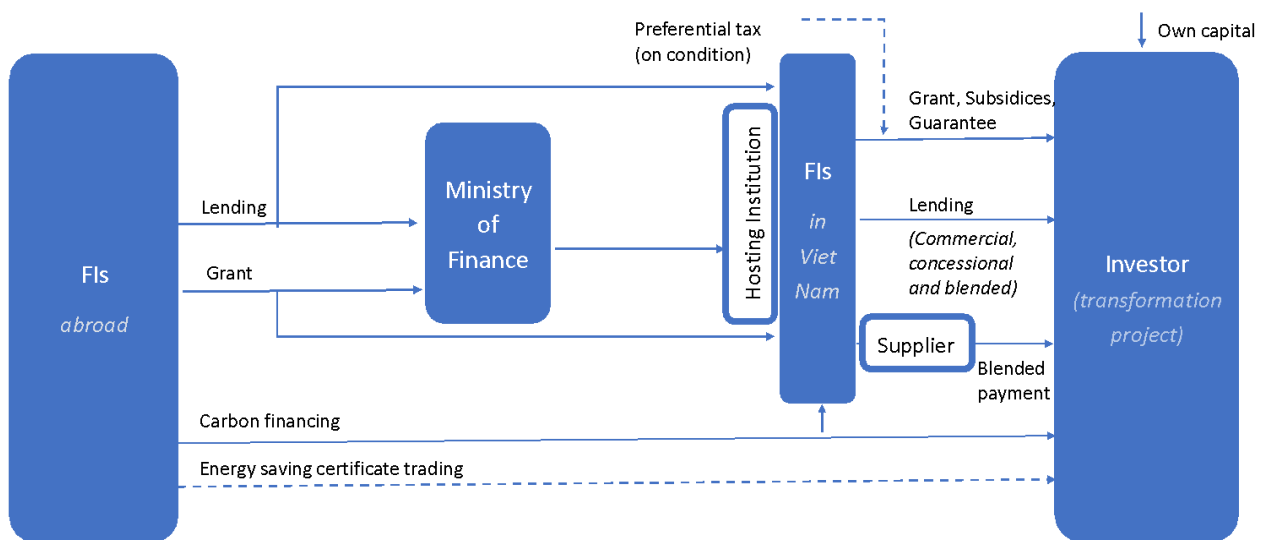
Preferential tax (on condition)

Own capital

FIs

abroad

Lending

Grant

Ministry of Finance

Hosting Institution

FIs

in Viet Nam

Grant, Subsidices, Guarantee

Lending

(Commercial, concessional and blended)

Supplier

Blended payment

Investor

(transformation project)

Carbon financing

Energy saving certificate trading